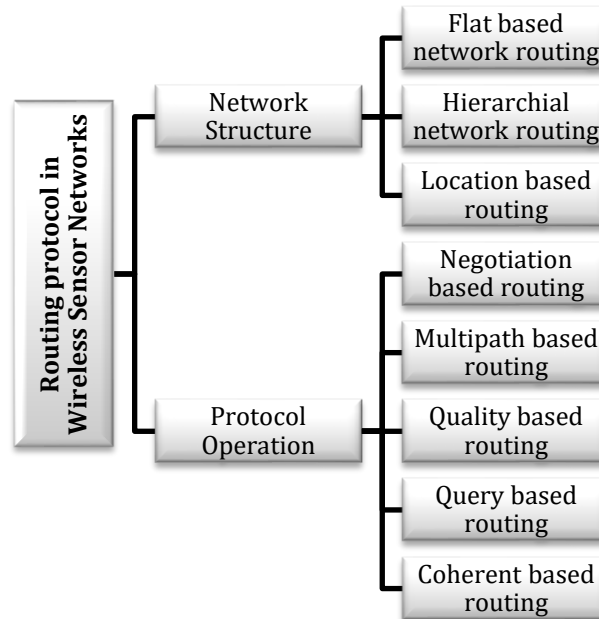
Routing protocol in Wireless Sensor Networks

Network Structure

Flat based network routing

Hierarchial network routing

Location based routing

Protocol Operation

Negotiation based routing

Multipath based routing

Quality based routing

Query based routing

Coherent based routing